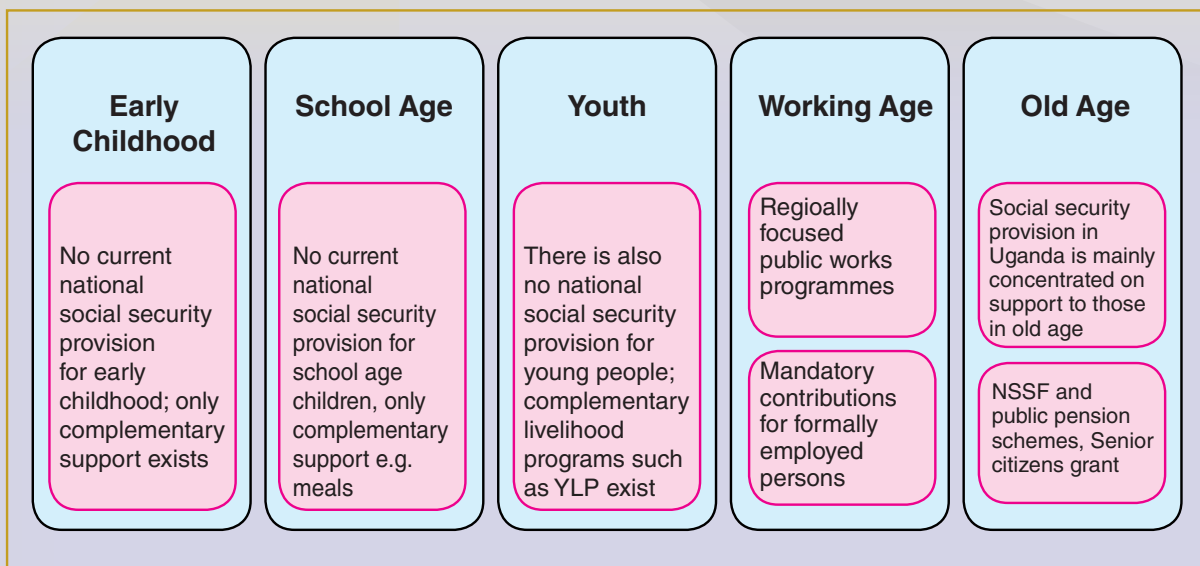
Early Childhood

No current national social security provision for early childhood; only complementary support exists

School Age

No current national social security provision for school age children, only complementary support e.g. meals

Youth

There is also no national social security provision for young people; complementary livelihood programs such as YLP exist

Working Age

Regioally focused public works programmes

Mandatory contributions for formally employed persons

Old Age

Social security provision in Uganda is mainly concentrated on support to those in old age

NSSF and public pension schemes, Senior citizens grant